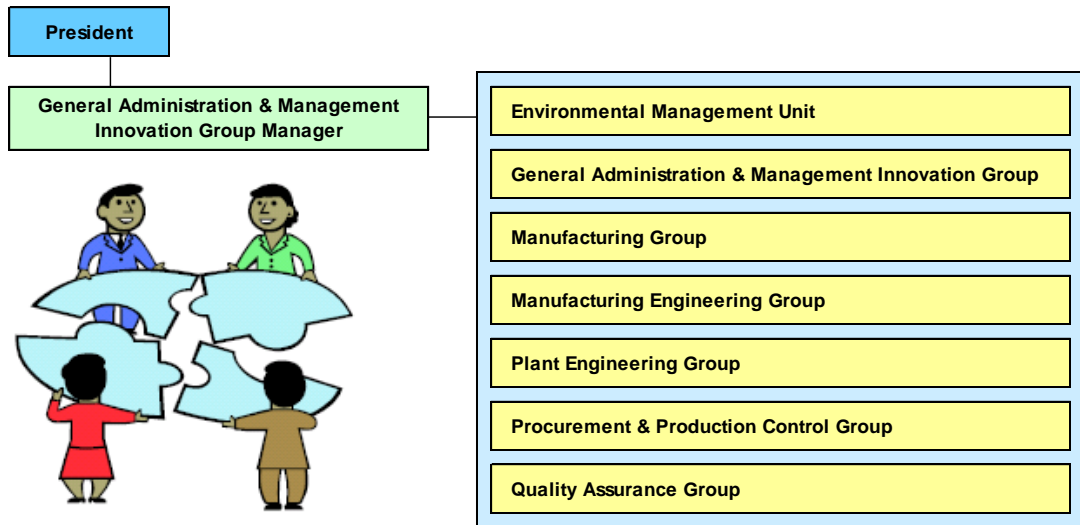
President

General Administration & Management Innovation Group Manager

Environmental Management Unit

General Administration & Management Innovation Group

Manufacturing Group

Manufacturing Engineering Group

Plant Engineering Group

Procurement & Production Control Group

Quality Assurance Group